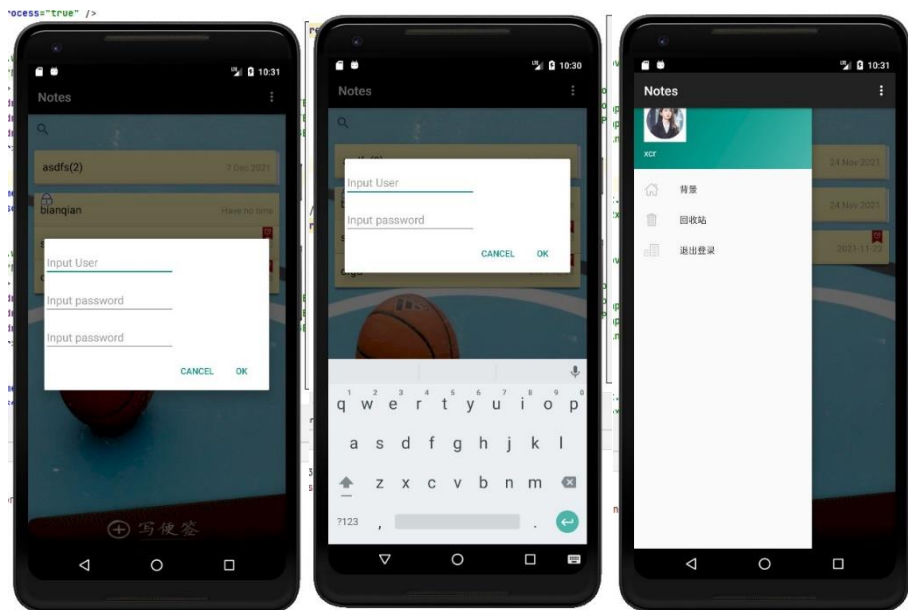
ocess="true" />

10:31
Notes
asdfs(2)
7 Dec 2021
bianqian
Have no time
Input User
Input password
Input password
CANCEL
OK
写便签

10:30
Notes
Input User
Input password
CANCEL
OK
1 2 3 4 5 6 7 8 9 0
q w e r t y u i o p
a s d f g h j k l
z x c v b n m
?123
,
.

10:31
Notes
xcr
背景
回收站
退出登录
24 Nov 2021
24 Nov 2021
2021-11-23